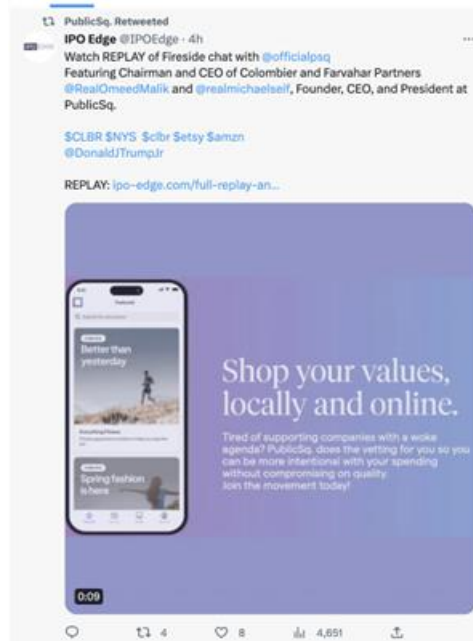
PublicSq. Retweeted

IPO Edge @IPOEdge · 4h

Watch REPLAY of Fireside chat with @officialpsq
Featuring Chairman and CEO of Colombier and Farvahar Partners @RealOmeedMalik and @realmichaelseif, Founder, CEO, and President at PublicSq.

$CLBR $NYS $clbr $etsy $amzn
@DonaldJTrumpJr

REPLAY: ipo-edge.com/full-replay-an...

Better than yesterday

Spring fashion is here

Shop your values, locally and online.

Tired of supporting companies with a woke agenda? PublicSq. does the vetting for you so you can be more intentional with your spending without compromising on quality. Join the movement today!

0:09

4 8 4,651